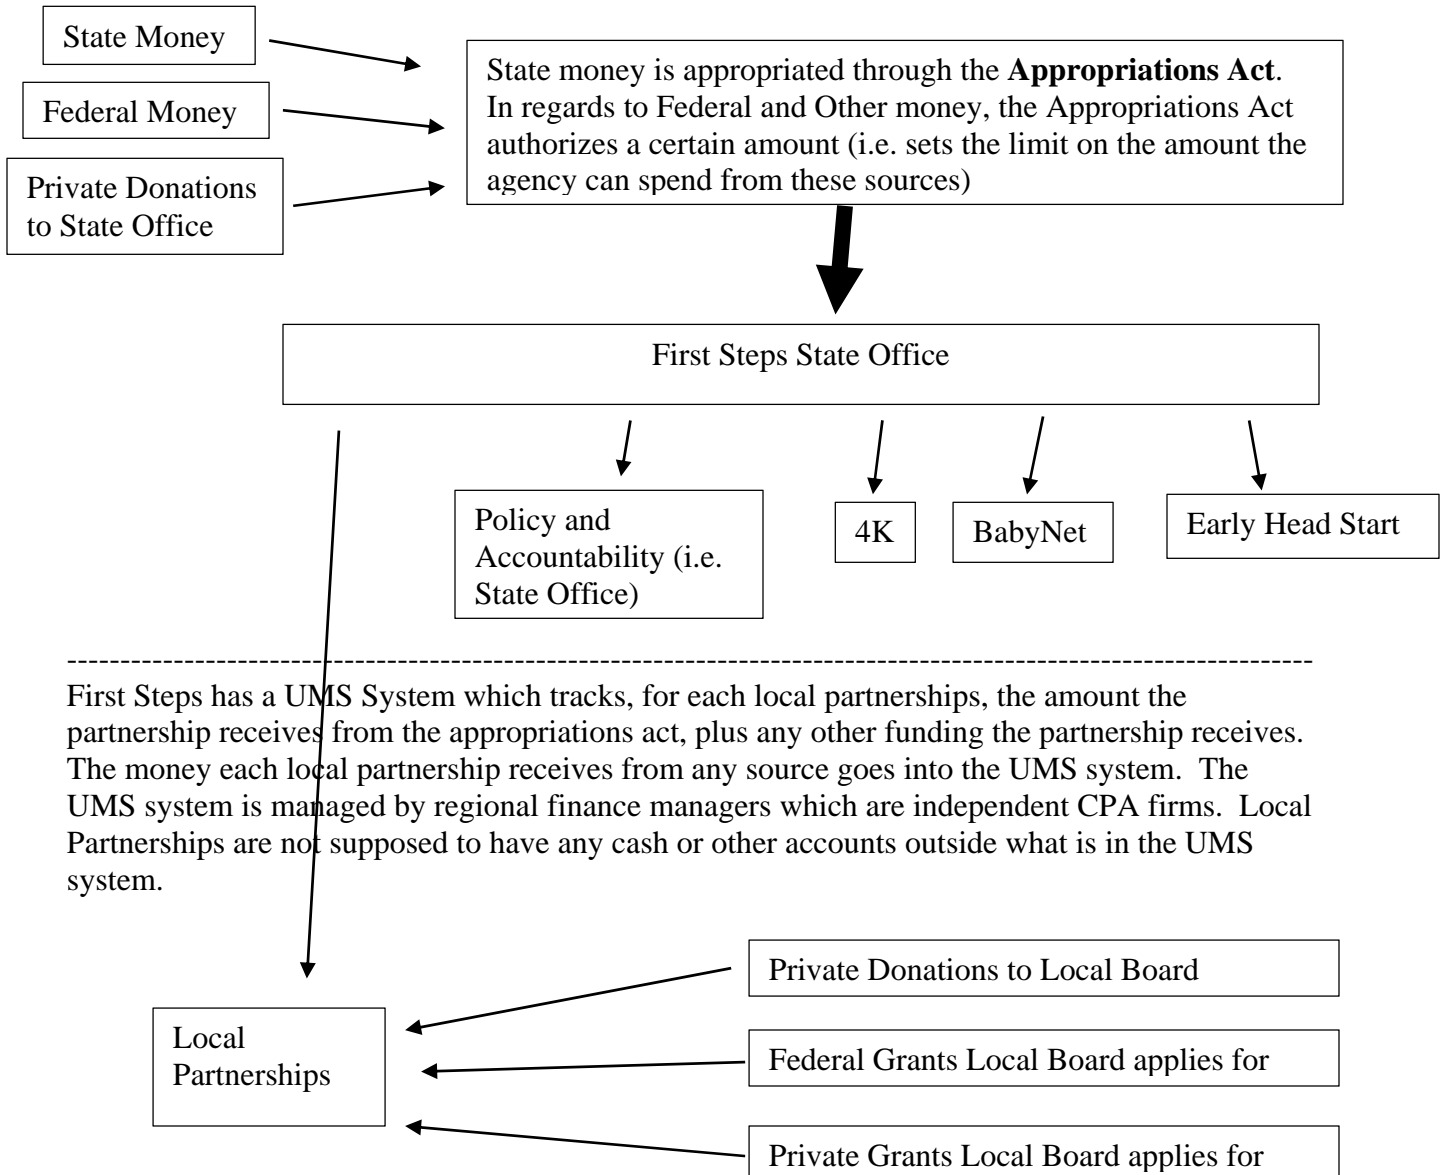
State Money

Federal Money

Private Donations to State Office

State money is appropriated through the **Appropriations Act**. In regards to Federal and Other money, the Appropriations Act authorizes a certain amount (i.e. sets the limit on the amount the agency can spend from these sources)

First Steps State Office

Policy and Accountability (i.e. State Office)

4K

BabyNet

Early Head Start

First Steps has a UMS System which tracks, for each local partnerships, the amount the partnership receives from the appropriations act, plus any other funding the partnership receives. The money each local partnership receives from any source goes into the UMS system. The UMS system is managed by regional finance managers which are independent CPA firms. Local Partnerships are not supposed to have any cash or other accounts outside what is in the UMS system.

Local Partnerships

Private Donations to Local Board

Federal Grants Local Board applies for

Private Grants Local Board applies for